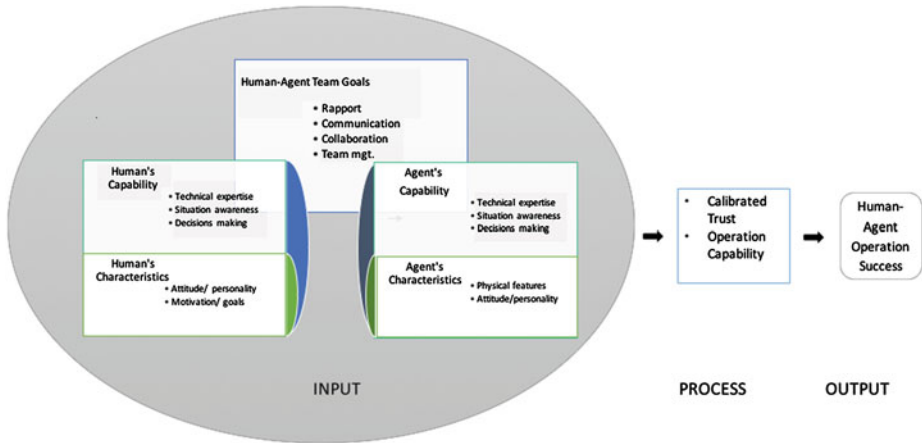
Human-Agent Team Goals

- Rapport
- Communication
- Collaboration
- Team mgt.

Human's Capability

- Technical expertise
- Situation awareness
- Decisions making

Human's Characteristics

- Attitude/ personality
- Motivation/ goals

Agent's Capability

- Technical expertise
- Situation awareness
- Decisions making

Agent's Characteristics

- Physical features
- Attitude/personality

- Calibrated Trust
- Operation Capability

Human-Agent Operation Success

INPUT

PROCESS

OUTPUT